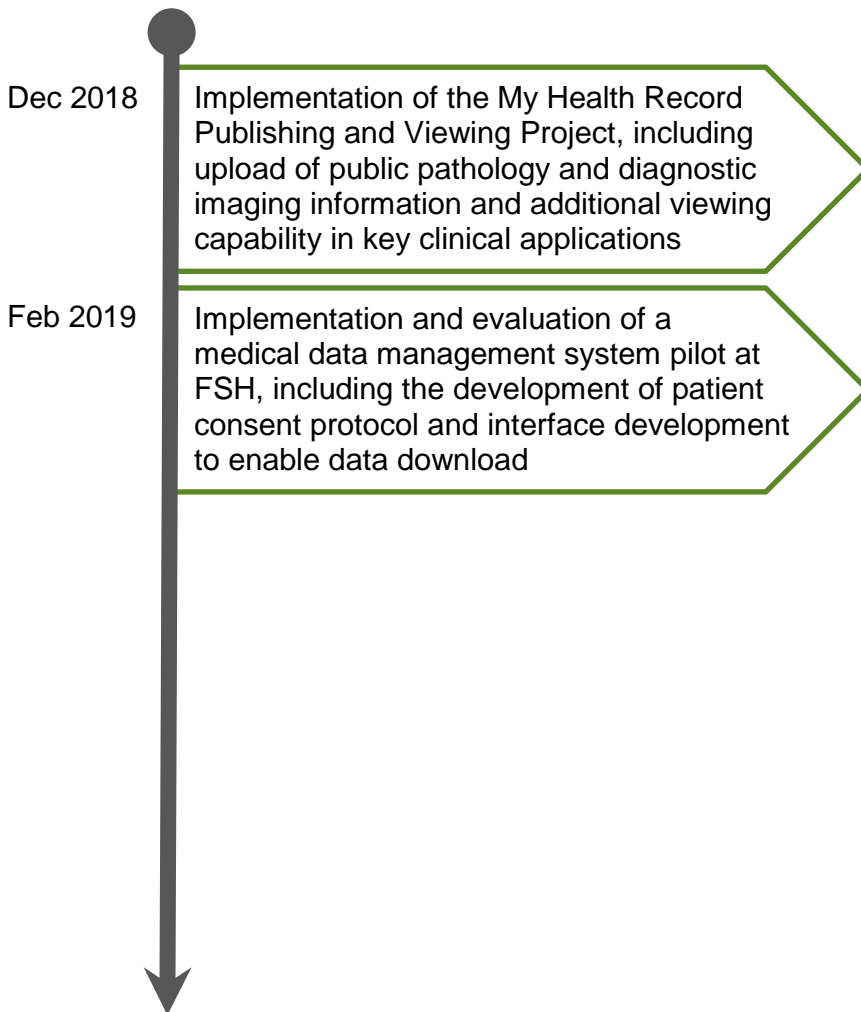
Dec 2018

Implementation of the My Health Record Publishing and Viewing Project, including upload of public pathology and diagnostic imaging information and additional viewing capability in key clinical applications

Feb 2019

Implementation and evaluation of a medical data management system pilot at FSH, including the development of patient consent protocol and interface development to enable data download